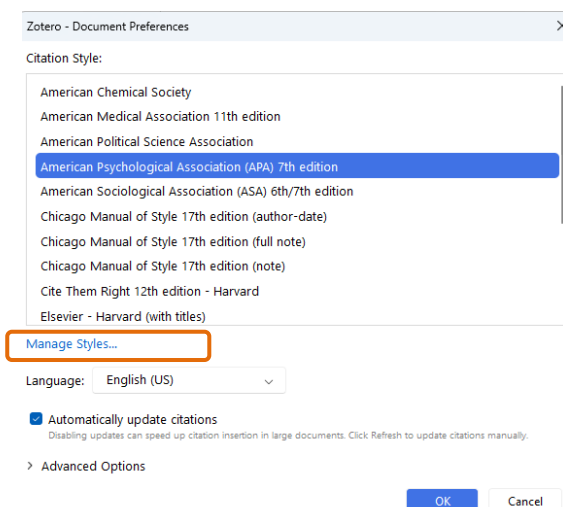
Zotero - Document Preferences

Citation Style:

American Chemical Society
American Medical Association 11th edition
American Political Science Association
American Psychological Association (APA) 7th edition
American Sociological Association (ASA) 6th/7th edition
Chicago Manual of Style 17th edition (author-date)
Chicago Manual of Style 17th edition (full note)
Chicago Manual of Style 17th edition (note)
Cite Them Right 12th edition - Harvard
Elsevier - Harvard (with titles)

Manage Styles...

Language: English (US)

Automatically update citations
Disabling updates can speed up citation insertion in large documents. Click Refresh to update citations manually.

Advanced Options

OK
Cancel